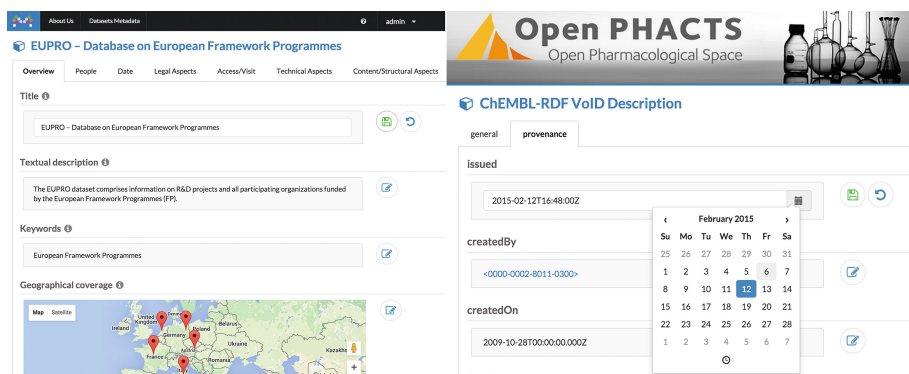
About Us Datasets Metadata admin

EUPRO – Database on European Framework Programmes

Overview People Date Legal Aspects Access/Visit Technical Aspects Content/Structural Aspects

Title

EUPRO – Database on European Framework Programmes

Textual description

The EUPRO dataset comprises information on R&D projects and all participating organizations funded by the European Framework Programmes (FP).

Keywords

European Framework Programmes

Geographical coverage

Map Satellite

Ireland United Kingdom Germany Poland France Ukraine Kazakhstan

Open PHACTS
Open Pharmacological Space

ChEMBL-RDF VoID Description

general provenance

issued

2015-02-12T16:48:00Z

| ‹ | | | February 2015 | | | › |
|---|---|---|---|---|---|---|
| Su | Mo | Tu | We | Th | Fr | Sa |
| 25 | 26 | 27 | 28 | 29 | 30 | 31 |
| 1 | 2 | 3 | 4 | 5 | 6 | 7 |
| 8 | 9 | 10 | 11 | 12 | 13 | 14 |
| 15 | 16 | 17 | 18 | 19 | 20 | 21 |
| 22 | 23 | 24 | 25 | 26 | 27 | 28 |
| 1 | 2 | 3 | 4 | 5 | 6 | 7 |

createdBy

<0000-0002-8011-0300>

createdOn

2009-10-28T00:00:00.000Z